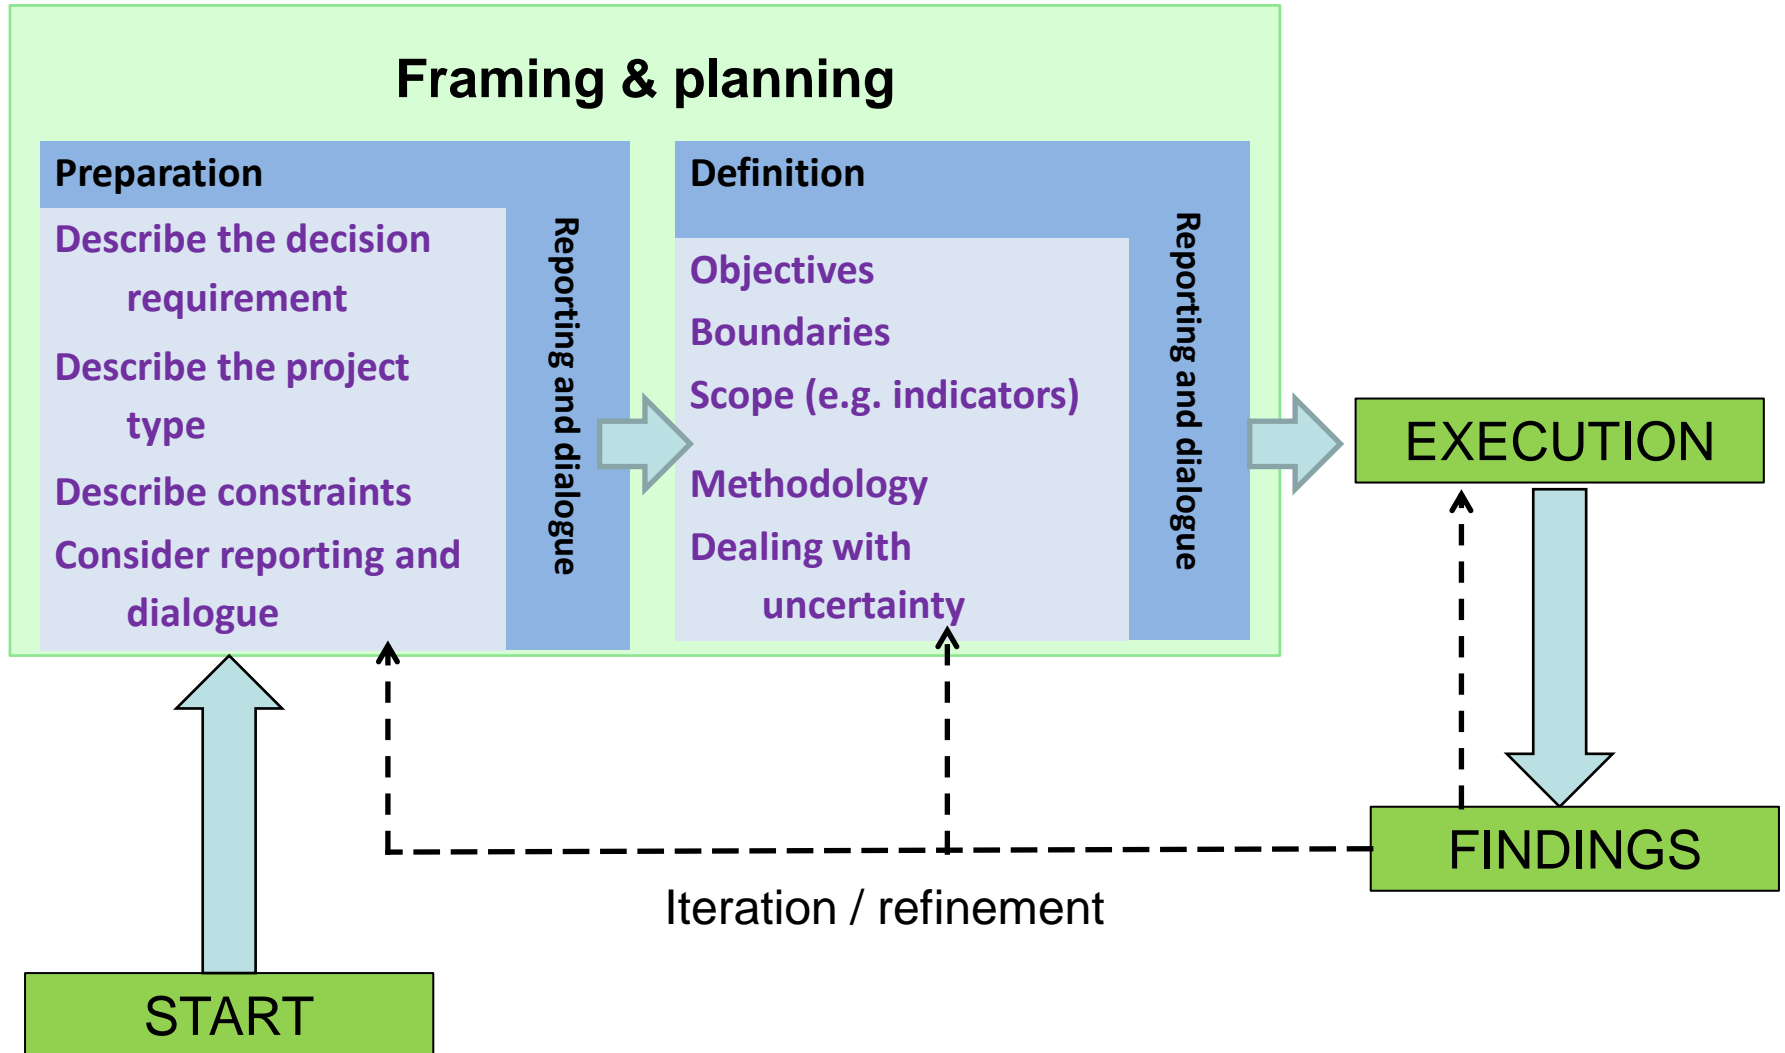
Framing & planning

Preparation

Describe the decision requirement

Describe the project type

Describe constraints

Consider reporting and dialogue

Reporting and dialogue

Definition

Objectives

Boundaries

Scope (e.g. indicators)

Methodology

Dealing with uncertainty

Reporting and dialogue

EXECUTION

FINDINGS

Iteration / refinement

START